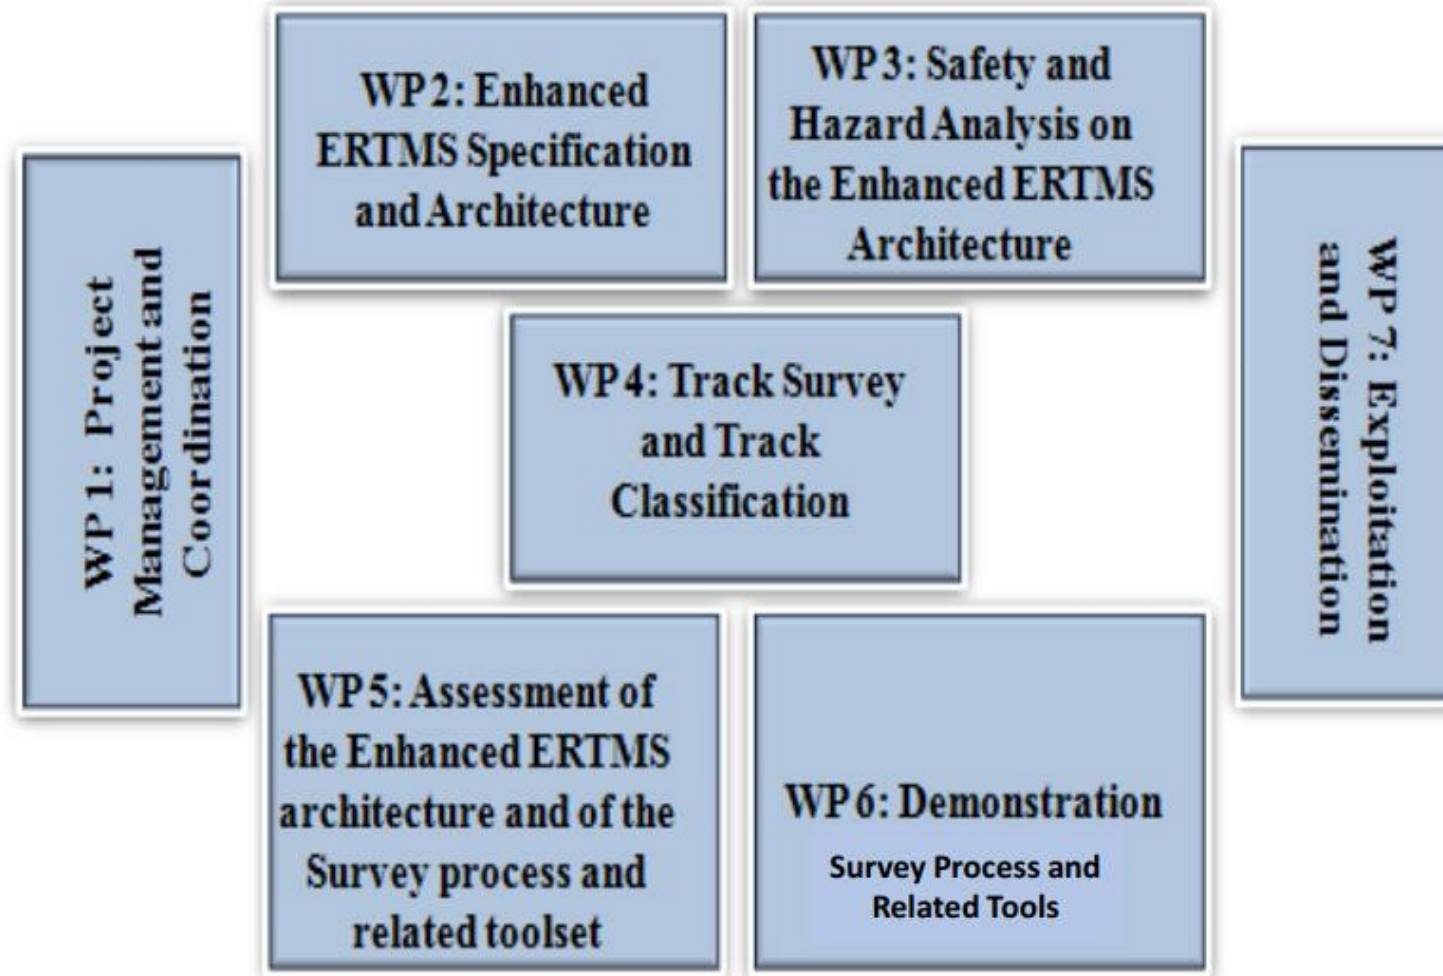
WP 1: Project Management and Coordination

WP 2: Enhanced ERTMS Specification and Architecture

WP 3: Safety and Hazard Analysis on the Enhanced ERTMS Architecture

WP 7: Exploitation and Dissemination

WP 4: Track Survey and Track Classification

WP 5: Assessment of the Enhanced ERTMS architecture and of the Survey process and related toolset

WP 6: Demonstration

Survey Process and Related Tools